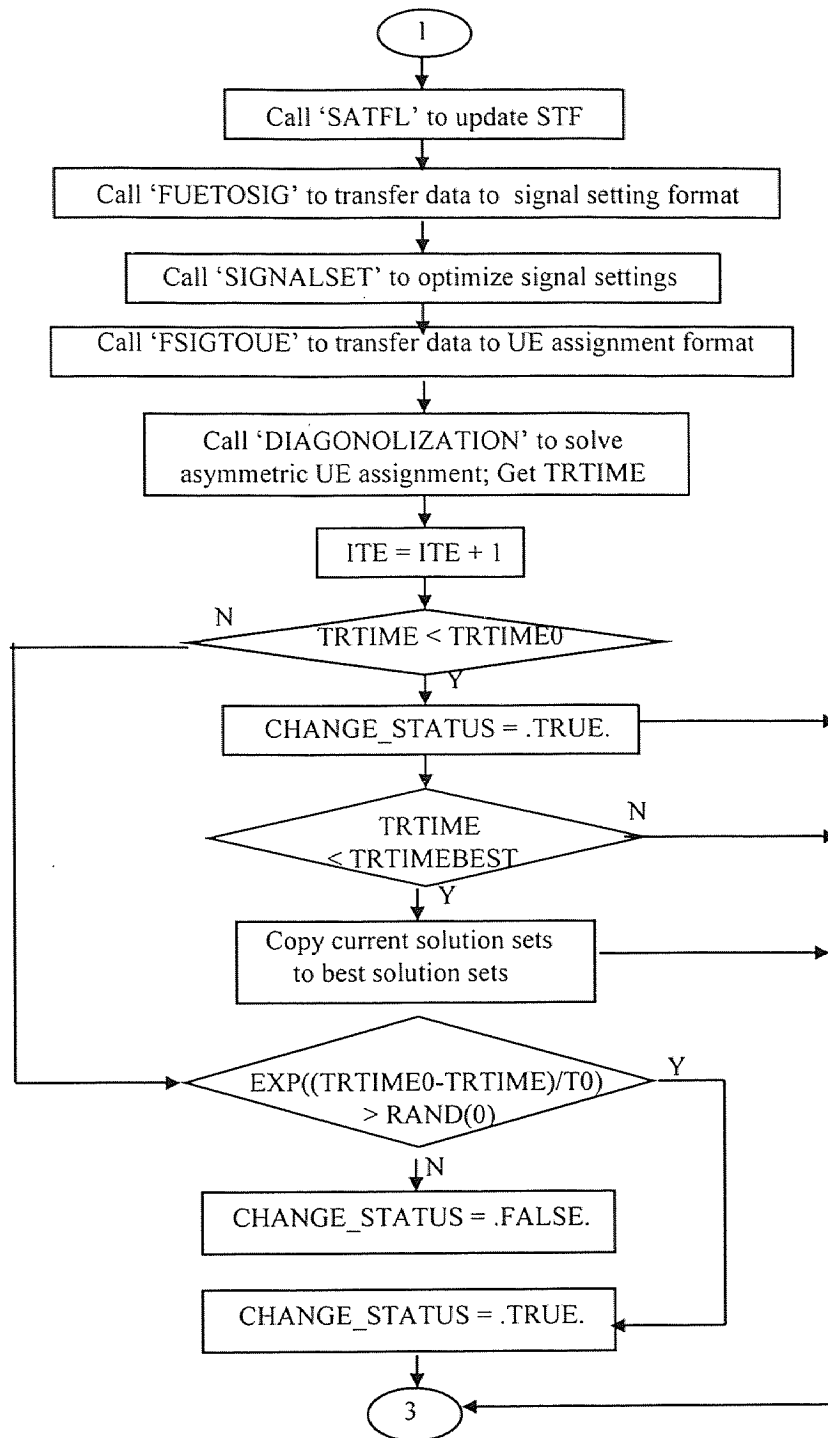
1

Call 'SATFL' to update STF

Call 'FUETOSIG' to transfer data to signal setting format

Call 'SIGNALSET' to optimize signal settings

Call 'FSIGTOUE' to transfer data to UE assignment format

Call 'DIAGONOLIZATION' to solve asymmetric UE assignment; Get TRTIME

ITE = ITE + 1

N

TRTIME < TRTIME0

Y

CHANGE_STATUS = .TRUE.

N

TRTIME < TRTIMEBEST

Y

Copy current solution sets to best solution sets

EXP((TRTIME0-TRTIME)/T0) > RAND(0)

Y

N

CHANGE_STATUS = .FALSE.

CHANGE_STATUS = .TRUE.

3